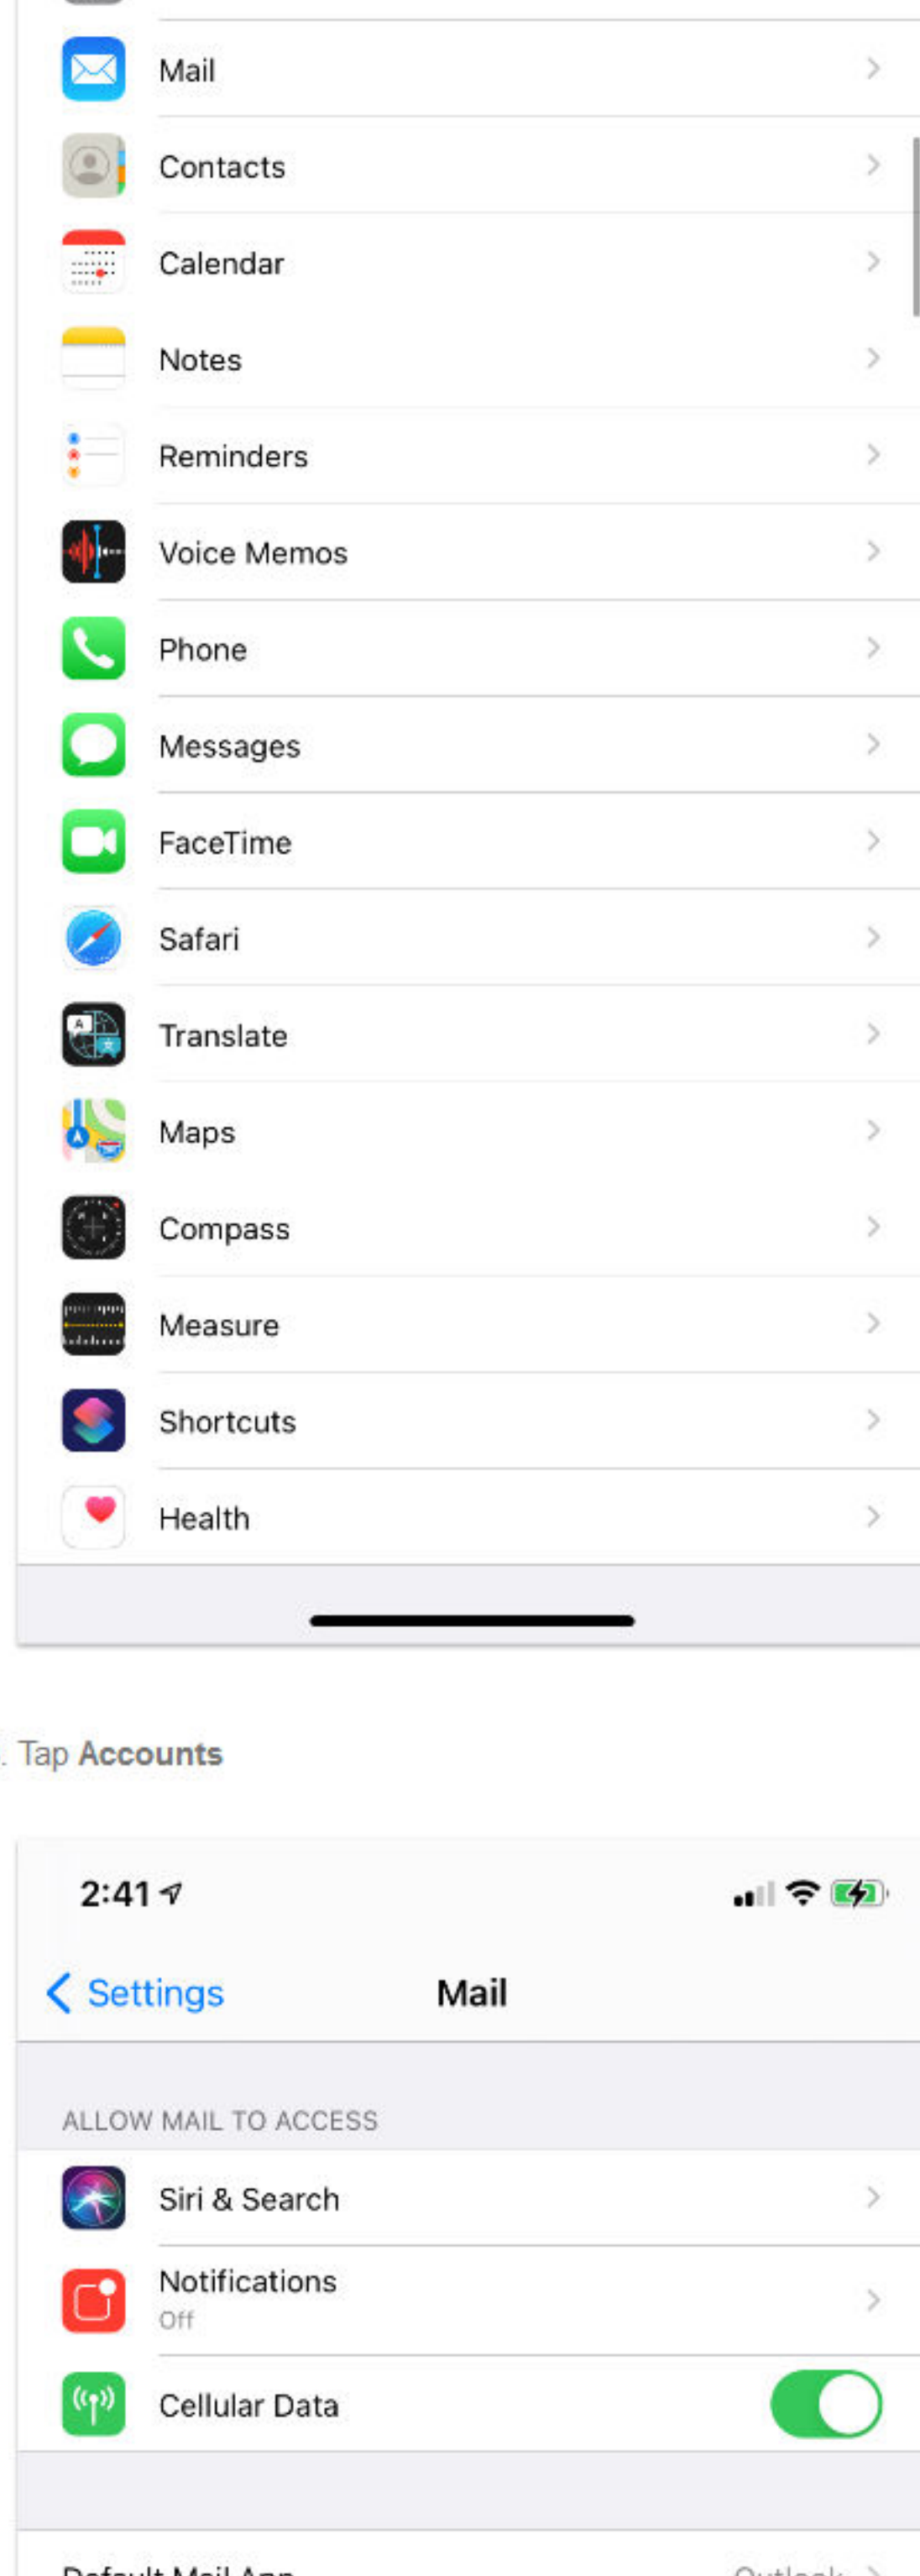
Mail

Contacts

Calendar

Notes

Reminders

Voice Memos

Phone

Messages

FaceTime

Safari

Translate

Maps

Compass

Measure

Shortcuts

Health

. Tap **Accounts**

2:41

Settings

Mail

ALLOW MAIL TO ACCESS

Siri & Search

Notifications
Off

Cellular Data

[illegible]